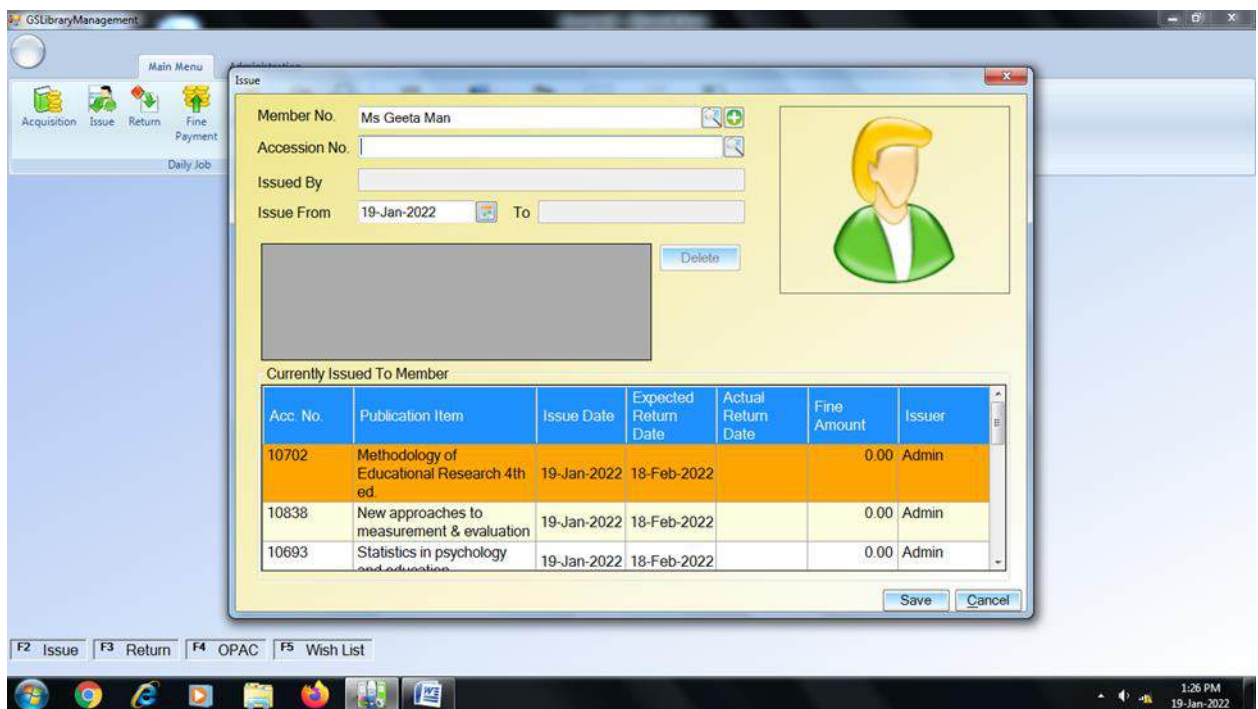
GSLibraryManagement

Main Menu

Administration

Acquisition Issue Return Fine Payment

Daily Job

Issue

Member No. Ms Geeta Man

Accession No.

Issued By

Issue From 19-Jan-2022 To

Delete

Currently Issued To Member

| Acc. No. | Publication Item | Issue Date | Expected Return Date | Actual Return Date | Fine Amount | Issuer |
|---|---|---|---|---|---|---|
| 10702 | Methodology of Educational Research 4th ed. | 19-Jan-2022 | 18-Feb-2022 | | 0.00 | Admin |
| 10838 | New approaches to measurement & evaluation | 19-Jan-2022 | 18-Feb-2022 | | 0.00 | Admin |
| 10693 | Statistics in psychology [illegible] | 19-Jan-2022 | 18-Feb-2022 | | 0.00 | Admin |

Save Cancel

F2 Issue F3 Return F4 OPAC F5 Wish List

1:26 PM
19-Jan-2022